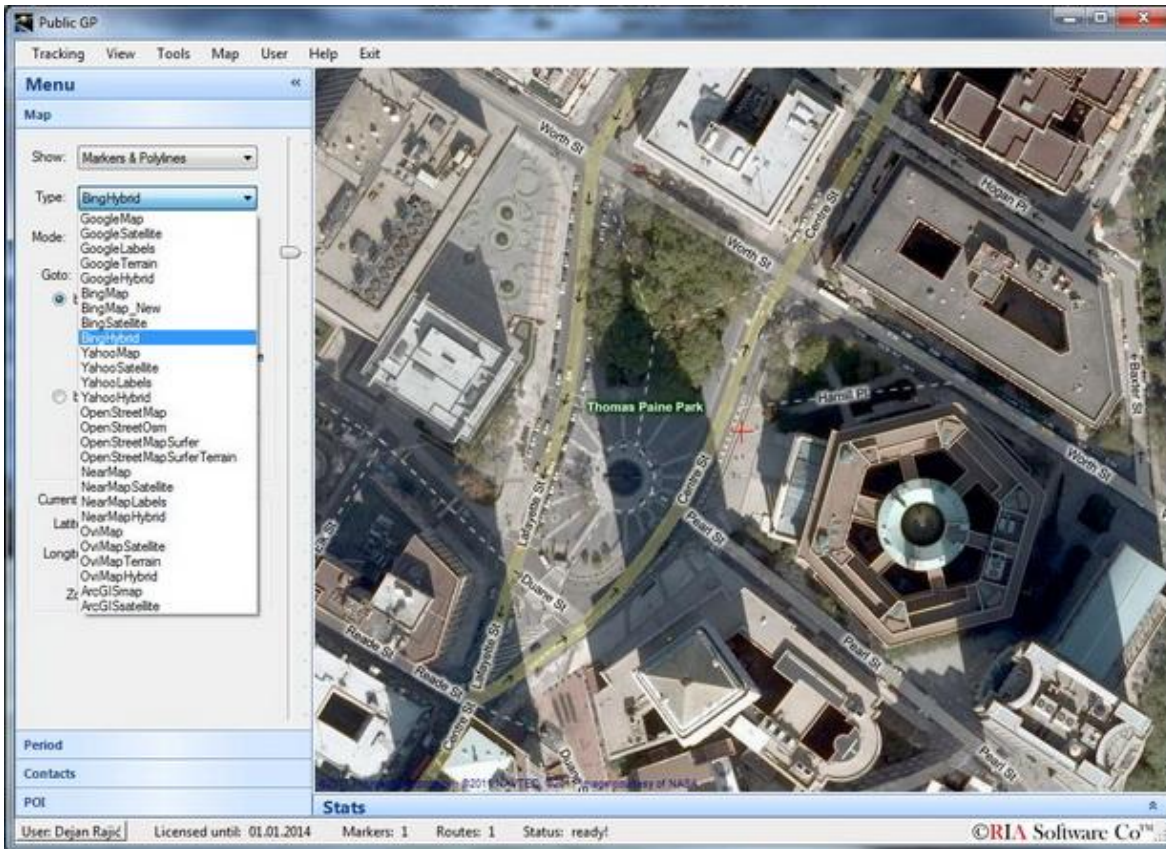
Public GP

Tracking View Tools Map User Help Exit

Menu «

Map

Show: Markers & Polylines

Type: BingHybrid

GoogleMap
GoogleSatellite
GoogleLabels
GoogleTerrain
GoogleHybrid
BingMap
BingMap_New
BingSatellite
BingHybrid
YahooMap
YahooSatellite
YahooLabels
YahooHybrid
OpenStreetMap
OpenStreetOsm
OpenStreetMapSurfer
OpenStreetMapSurferTerrain
NearMap
NearMapSatellite
NearMapLabels
NearMapHybrid
OviMap
OviMapSatellite
OviMapTerrain
OviMapHybrid
ArcGISmap
ArcGISsatellite

Mode:

Goto:

Current

Latit

Longit

Zo

Period

Contacts

POI

Worth St

Worth St

Hogan Pl

Centre St

Thomas Paine Park

Harrill Pl

Baxter St

Worth St

Lafayette St

Centre St

Pearl St

Duane St

Reade St

Reade St

Lafayette St

Centre St

Pearl St

Pearl St

©2011 NAVTEQ, ©2011 Image courtesy of NASA

Stats

User: Dejan Rajić   Licensed until: 01.01.2014   Markers: 1   Routes: 1   Status: ready!

©RIA Software Co™